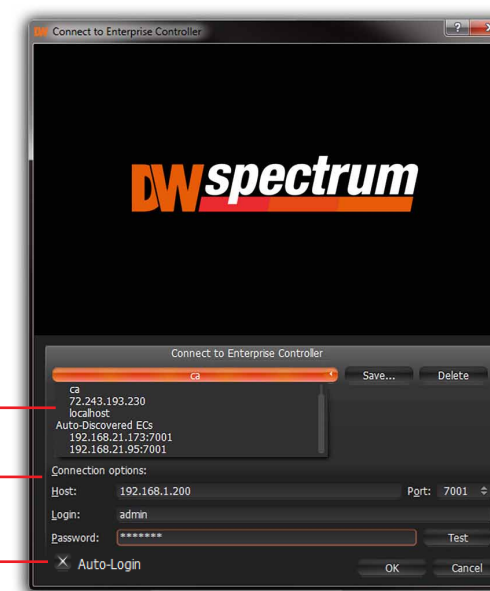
Connect to Enterprise Controller

DW spectrum

Connect to Enterprise Controller

ca

Save...

Delete

ca
72.243.193.230
localhost
Auto-Discovered ECs
192.168.21.173:7001
192.168.21.95:7001

Connection options:

Host: 192.168.1.200

Port: 7001

Login: admin

Password: *******

Test

Auto-Login

OK

Cancel